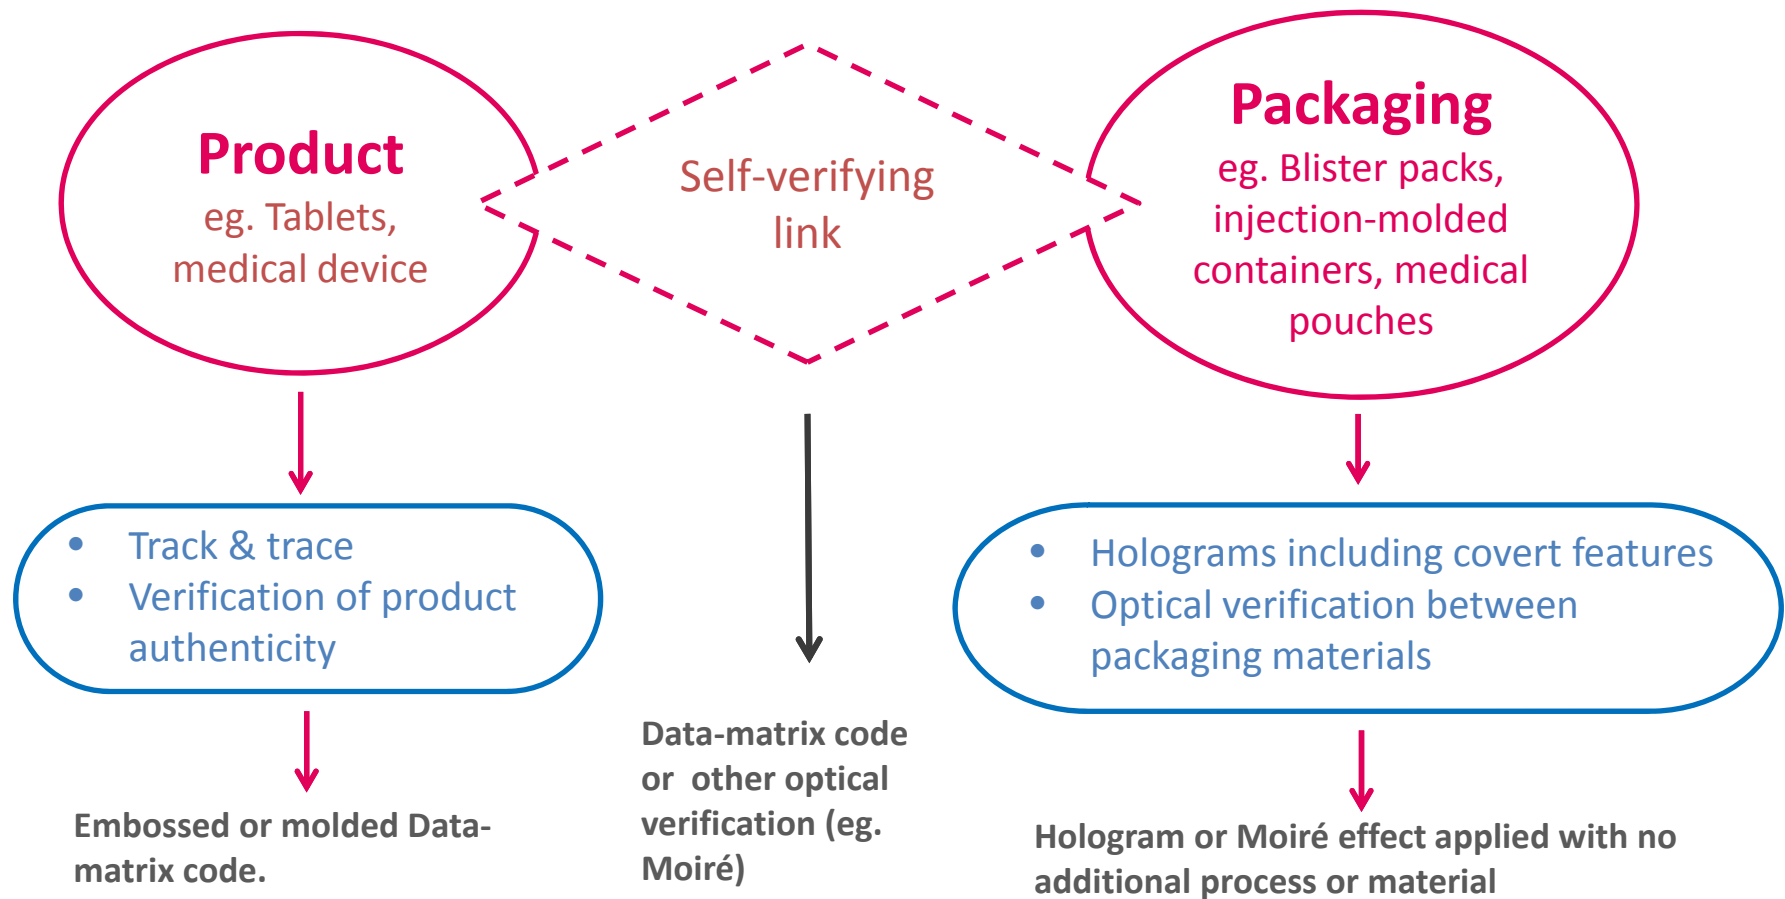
Product
eg. Tablets, medical device

Self-verifying link

Packaging
eg. Blister packs, injection-molded containers, medical pouches

• Track & trace
• Verification of product authenticity

• Holograms including covert features
• Optical verification between packaging materials

Embossed or molded Data-matrix code.

Data-matrix code or other optical verification (eg. Moiré)

Hologram or Moiré effect applied with no additional process or material